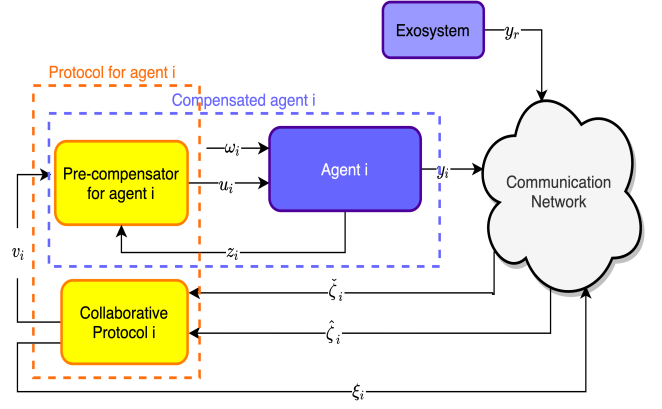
Exosystem
$y_r$
Protocol for agent i
Compensated agent i
Pre-compensator for agent i
$\omega_i$
$u_i$
Agent i
$y_i$
Communication Network
$z_i$
$v_i$
$\check{\zeta}_i$
Collaborative Protocol i
$\hat{\zeta}_i$
$\xi_i$